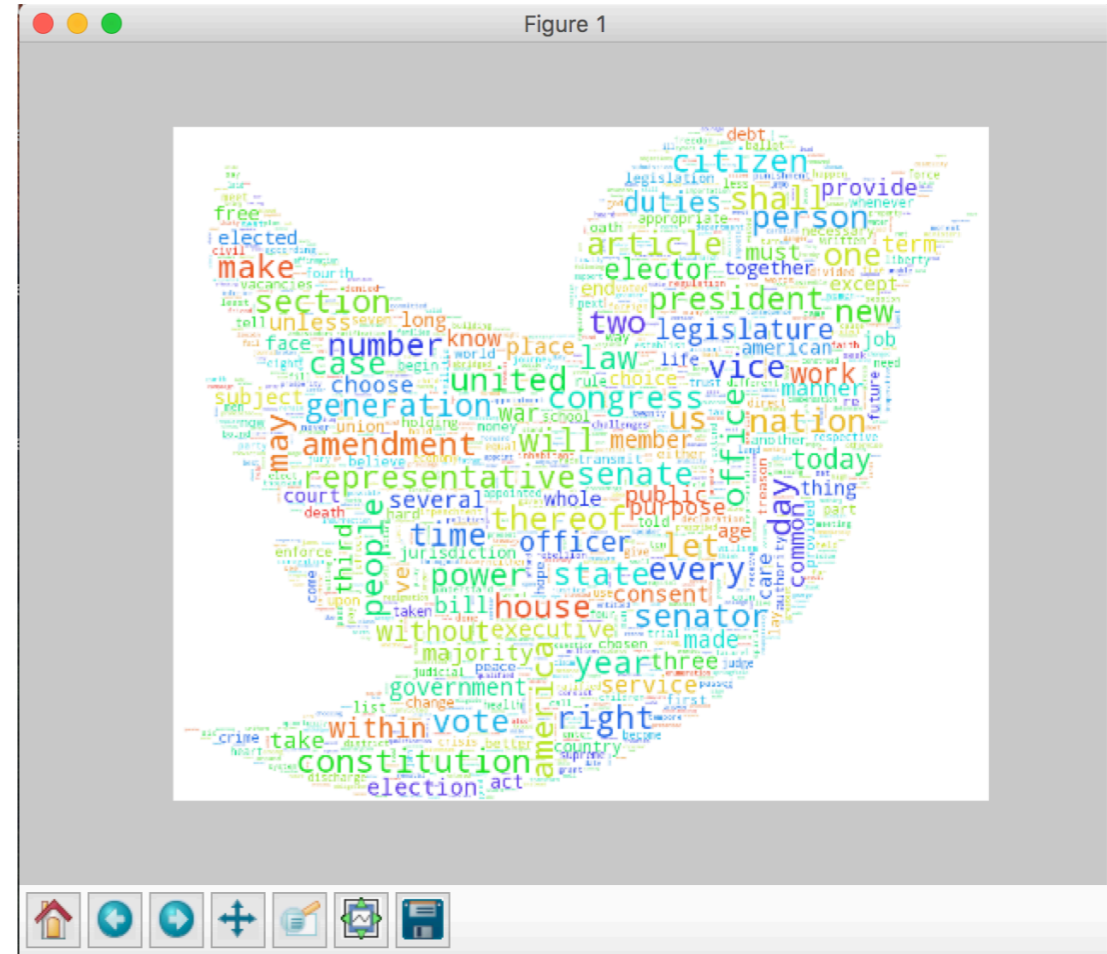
Figure 1

debt
ballot
citizen
legislation
provide
force
shall
duties
person
whenever
free
appropriate
oath
necessary
elected
article
term
civil
must
one
make
elector
together
fourth
vacancies
end
except
section
president
new
unless
long
two
legislature
tell
face
know
job
number
place
law
vice
case
american
world
life
united
choose
rule
choice
work
manner
subject
generation
congress
nation
war
school
us
future
may
amendment
will
member
office
another
respective
believe
representative
senate
today
court
several
whole
public
day
thing
death
purpose
thereof
treason
part
time
officer
let
age
enforce
jurisdiction
third
people
common
care
power
state
every
come
union
hope
bill
house
consent
taken
senator
without
executive
made
majority
trial
america
judge
chosen
year
three
peace
judicial
government
service
first
change
within
vote
right
list
crime
take
crisis
better
country
constitution
heart
discharge
act
election